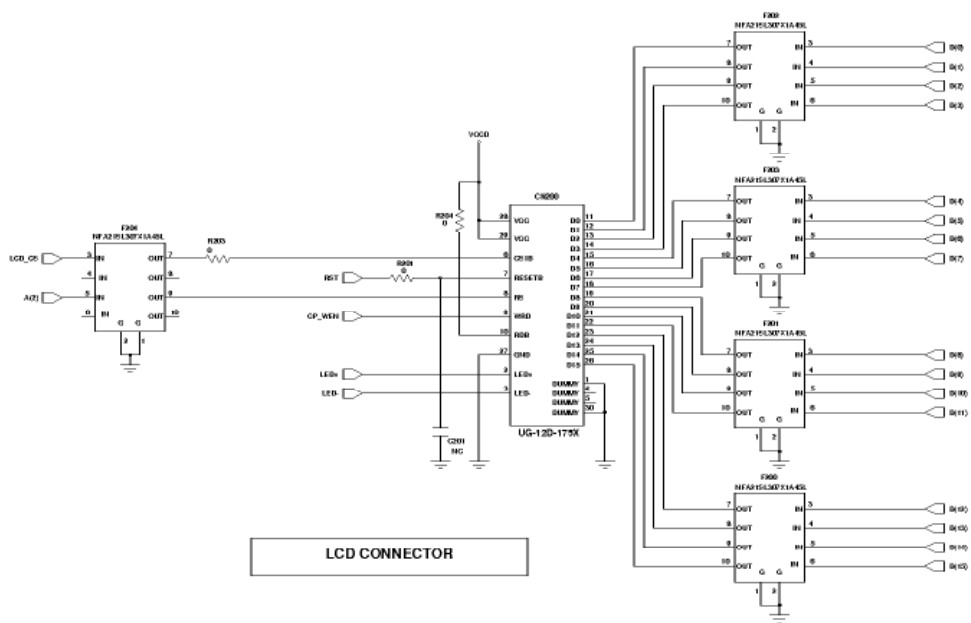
F302
NFA21SL307X1A45L
OUT IN
OUT IN
OUT IN
OUT IN
G G
D(0)
D(1)
D(2)
D(3)

F303
NFA21SL307X1A45L
D(4)
D(5)
D(6)
D(7)

F301
NFA21SL307X1A45L
D(8)
D(9)
D(10)
D(11)

F300
NFA21SL307X1A45L
D(12)
D(13)
D(14)
D(15)

VCCD
R204
0
CN200
VCC
VCC
C1/IS
RESETB
RS
WRB
RDB
GND
LED+
LED-
D0 D1 D2 D3 D4 D5 D6 D7 D8 D9 D10 D11 D12 D13 D14 D15
DUMMY
DUMMY
DUMMY
DUMMY
UG-12D-175X

F304
NFA21SL307X1A45L
IN OUT
IN OUT
IN OUT
IN OUT
G G
LCD_CS
A(2)
R203
0
RST
R201
0
CP_WEN
LED+
LED-
C201
NC

LCD CONNECTOR